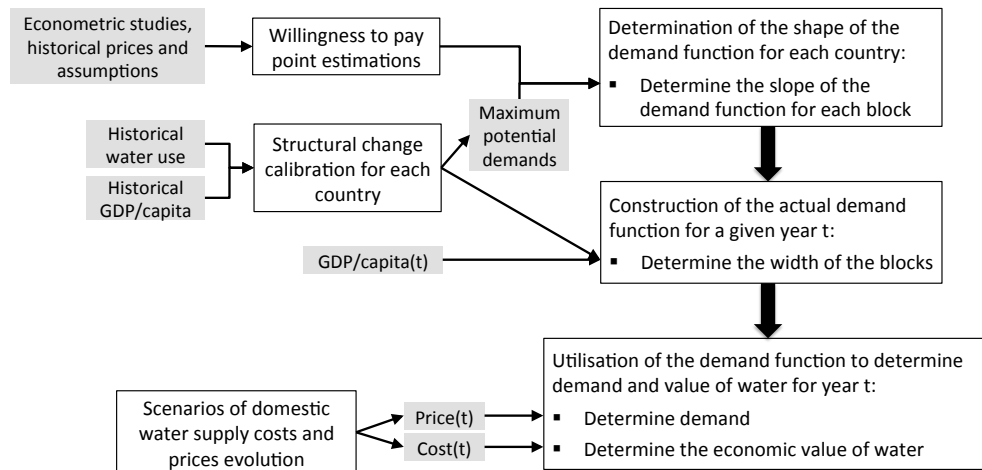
Econometric studies, historical prices and assumptions

Willingness to pay point estimations

Historical water use

Historical GDP/capita

Structural change calibration for each country

Maximum potential demands

Determination of the shape of the demand function for each country:
▪ Determine the slope of the demand function for each block

GDP/capita(t)

Construction of the actual demand function for a given year t:
▪ Determine the width of the blocks

Scenarios of domestic water supply costs and prices evolution

Price(t)

Cost(t)

Utilisation of the demand function to determine demand and value of water for year t:
▪ Determine demand
▪ Determine the economic value of water